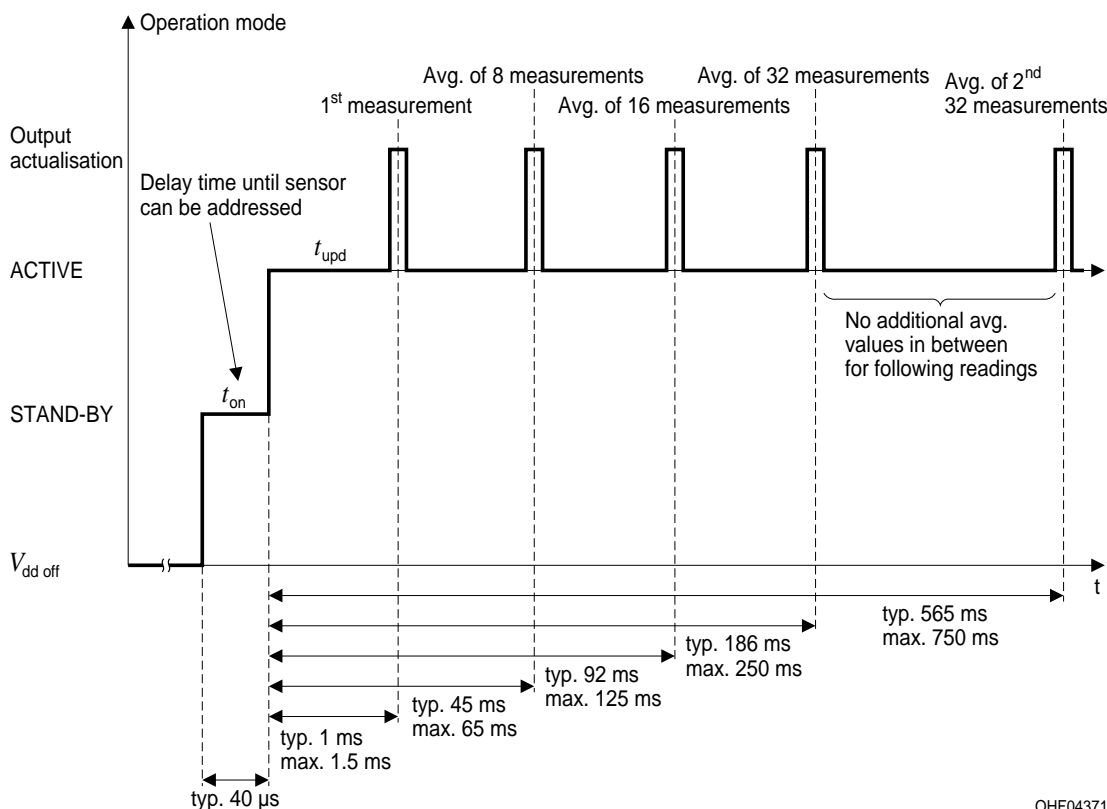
Operation mode

Avg. of 8 measurements

Avg. of 32 measurements

Avg. of $2^{nd}$

$1^{st}$ measurement

Avg. of 16 measurements

32 measurements

Output actualisation

Delay time until sensor can be addressed

ACTIVE

$t_{upd}$

No additional avg. values in between for following readings

STAND-BY

$t_{on}$

$V_{dd\ off}$

t

typ. 565 ms
max. 750 ms

typ. 186 ms
max. 250 ms

typ. 92 ms
max. 125 ms

typ. 45 ms
max. 65 ms

typ. 1 ms
max. 1.5 ms

typ. 40 µs

OHE04371